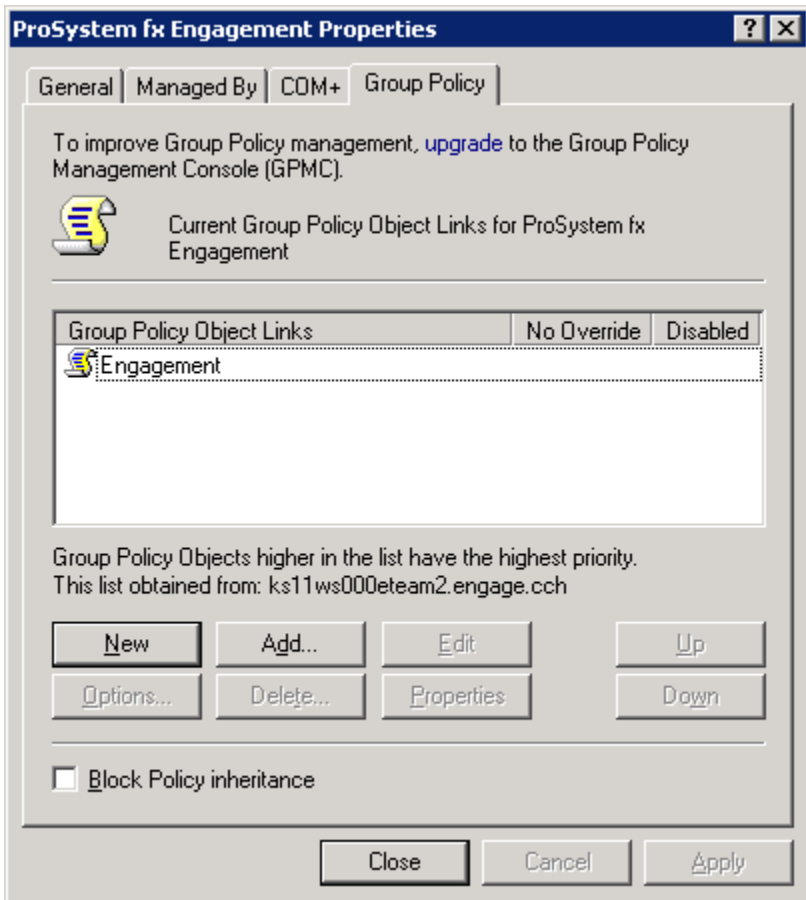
ProSystem fx Engagement Properties

?

General | Managed By | COM+ | Group Policy

To improve Group Policy management, upgrade to the Group Policy Management Console (GPMC).

Current Group Policy Object Links for ProSystem fx Engagement

| Group Policy Object Links | No Override | Disabled |
|---|---|---|
| Engagement | | |

Group Policy Objects higher in the list have the highest priority.
This list obtained from: ks11ws000eteam2.engage.cch

New | Add... | Edit | Up
Options... | Delete... | Properties | Down

Block Policy inheritance

Close | Cancel | Apply